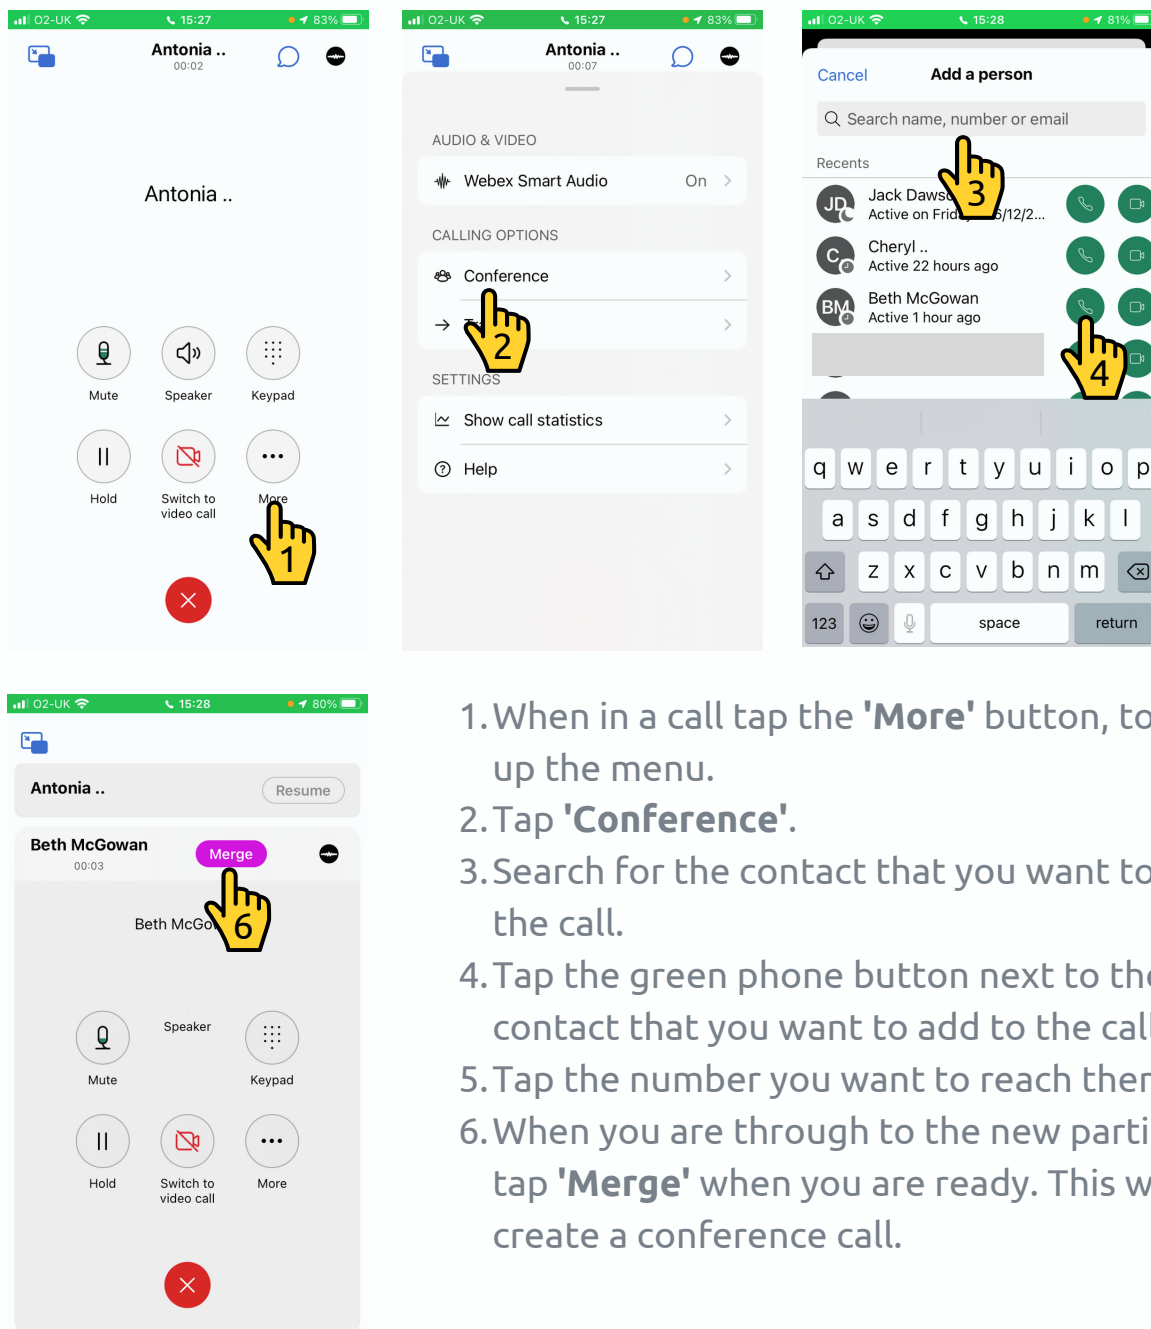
O2-UK 15:27 83%
Antonia ..
00:02

Antonia ..

Mute
Speaker
Keypad
Hold
Switch to video call
More
1

O2-UK 15:27 83%
Antonia ..
00:07

AUDIO & VIDEO
Webex Smart Audio On
CALLING OPTIONS
Conference
T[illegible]
2
SETTINGS
Show call statistics
Help

O2-UK 15:28 81%
Cancel
Add a person
Search name, number or email
Recents
3
JD Jack Daws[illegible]
Active on Frid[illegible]/12/2...
C Cheryl ..
Active 22 hours ago
BM Beth McGowan
Active 1 hour ago
4
q w e r t y u i o p
a s d f g h j k l
z x c v b n m
123 space return

O2-UK 15:28 80%
Antonia ..
Resume
Beth McGowan
00:03
Merge
6
Beth McGo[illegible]
Mute
Speaker
Keypad
Hold
Switch to video call
More

1. When in a call tap the **'More'** button, to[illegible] up the menu.
2. Tap **'Conference'**.
3. Search for the contact that you want to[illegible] the call.
4. Tap the green phone button next to th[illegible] contact that you want to add to the cal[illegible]
5. Tap the number you want to reach the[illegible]
6. When you are through to the new parti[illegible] tap **'Merge'** when you are ready. This w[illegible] create a conference call.